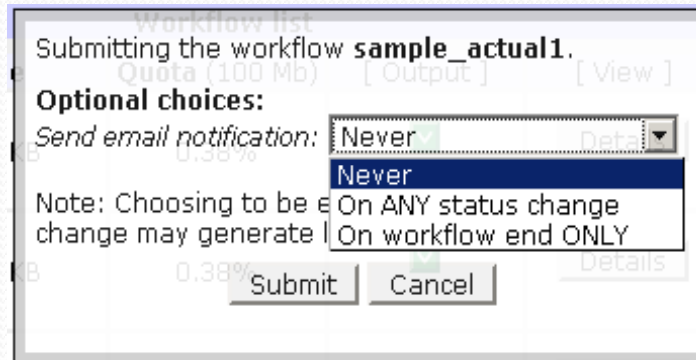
Workflow list

Submitting the workflow **sample_actual1**.

Quota (100 Mb) [ Output ] [ View ]

**Optional choices:**

*Send email notification:* Never

KB 0.38% Details

Never
On ANY status change
On workflow end ONLY

Note: Choosing to be e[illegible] change may generate l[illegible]

KB 0.38% Details

Submit Cancel